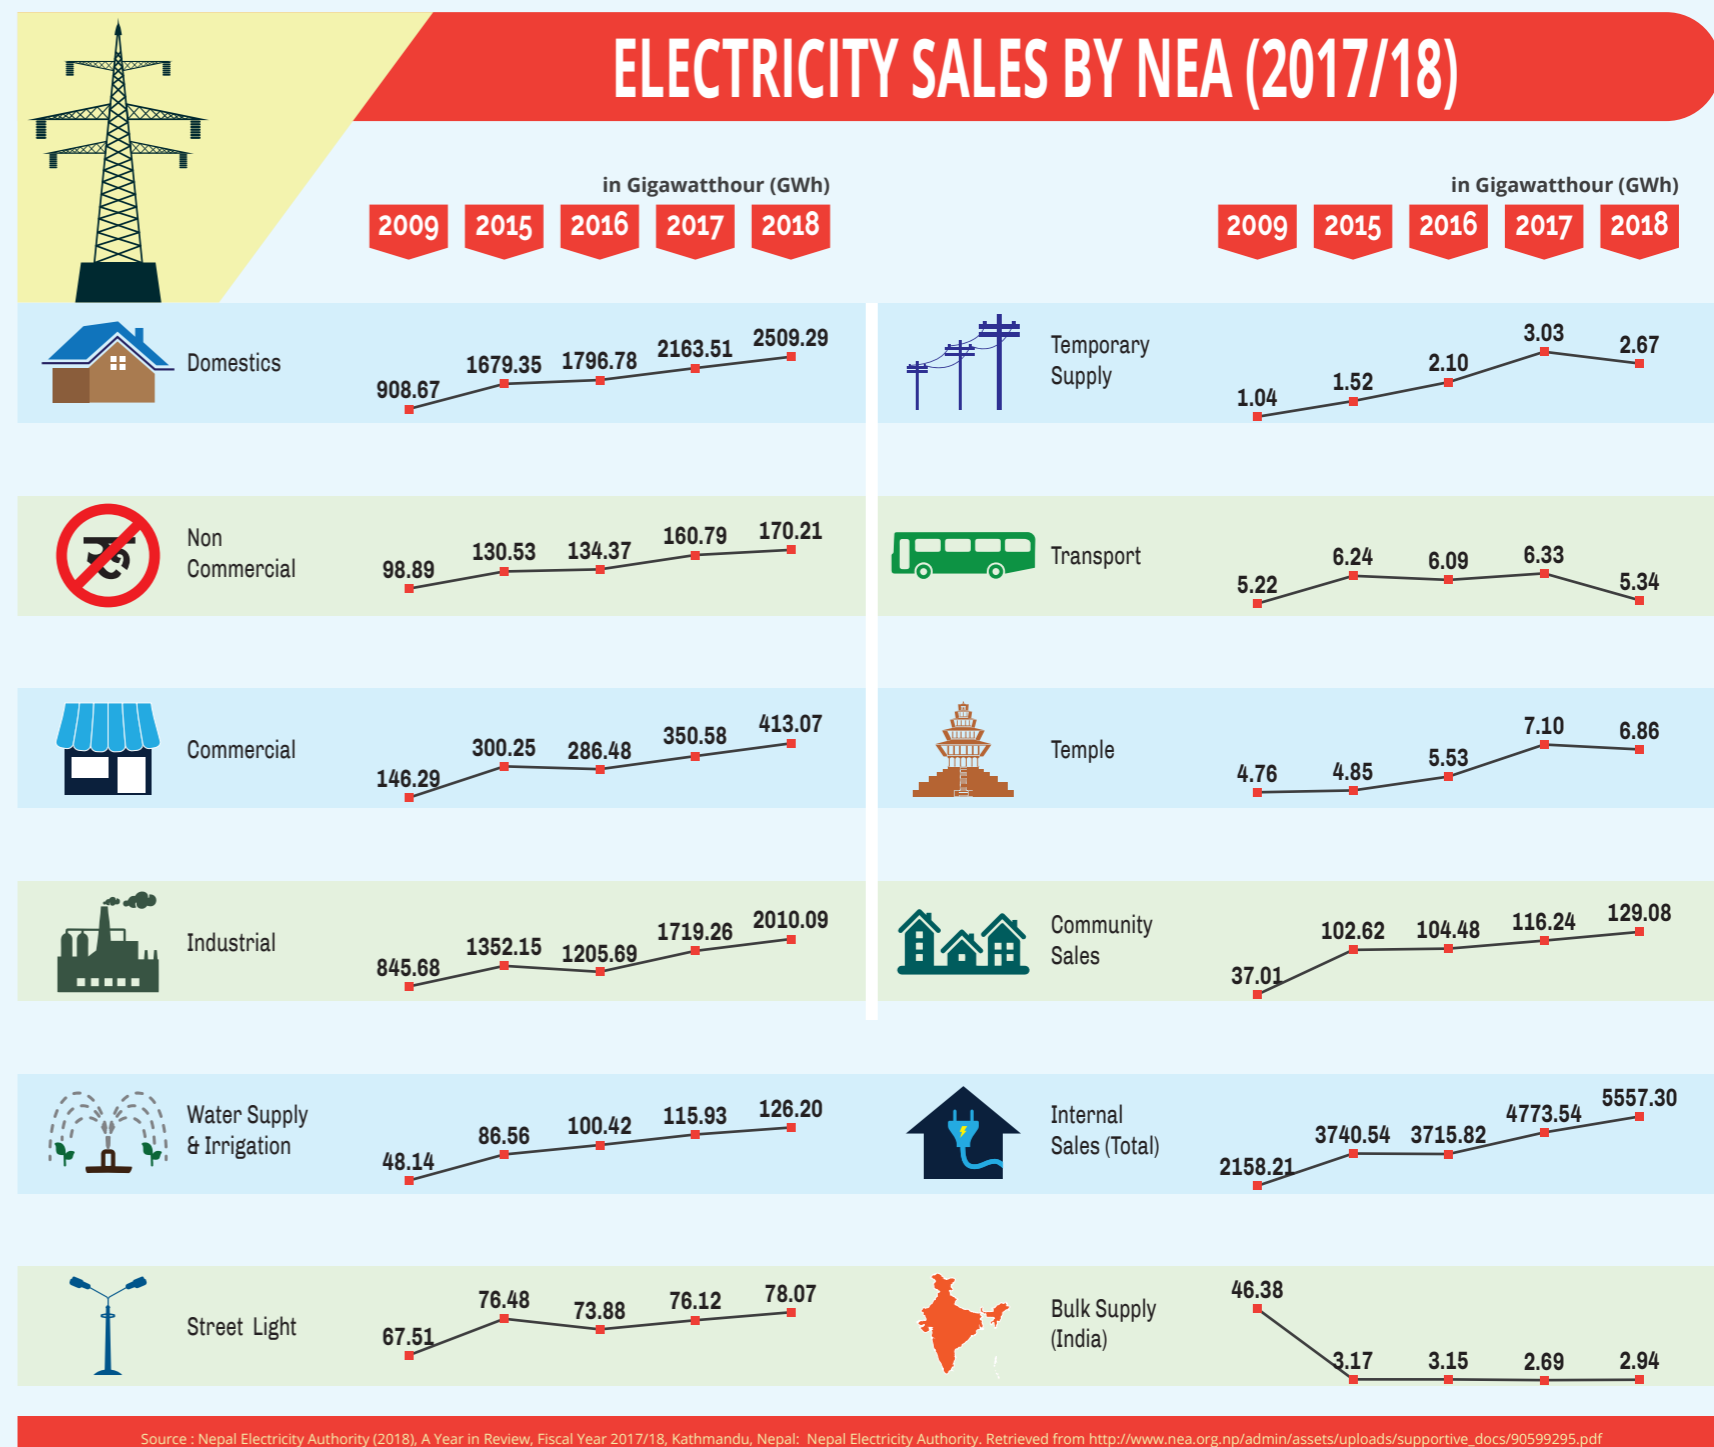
ELECTRICITY SALES BY NEA (2017/18)

in Gigawatthour (GWh)

2009 2015 2016 2017 2018

Domestics
908.67 1679.35 1796.78 2163.51 2509.29

Non Commercial
98.89 130.53 134.37 160.79 170.21

Commercial
146.29 300.25 286.48 350.58 413.07

Industrial
845.68 1352.15 1205.69 1719.26 2010.09

Water Supply & Irrigation
48.14 86.56 100.42 115.93 126.20

Street Light
67.51 76.48 73.88 76.12 78.07

in Gigawatthour (GWh)

2009 2015 2016 2017 2018

Temporary Supply
1.04 1.52 2.10 3.03 2.67

Transport
5.22 6.24 6.09 6.33 5.34

Temple
4.76 4.85 5.53 7.10 6.86

Community Sales
37.01 102.62 104.48 116.24 129.08

Internal Sales (Total)
2158.21 3740.54 3715.82 4773.54 5557.30

Bulk Supply (India)
46.38 3.17 3.15 2.69 2.94

Source : Nepal Electricity Authority (2018), A Year in Review, Fiscal Year 2017/18, Kathmandu, Nepal: Nepal Electricity Authority. Retrieved from http://www.nea.org.np/admin/assets/uploads/supportive_docs/90599295.pdf